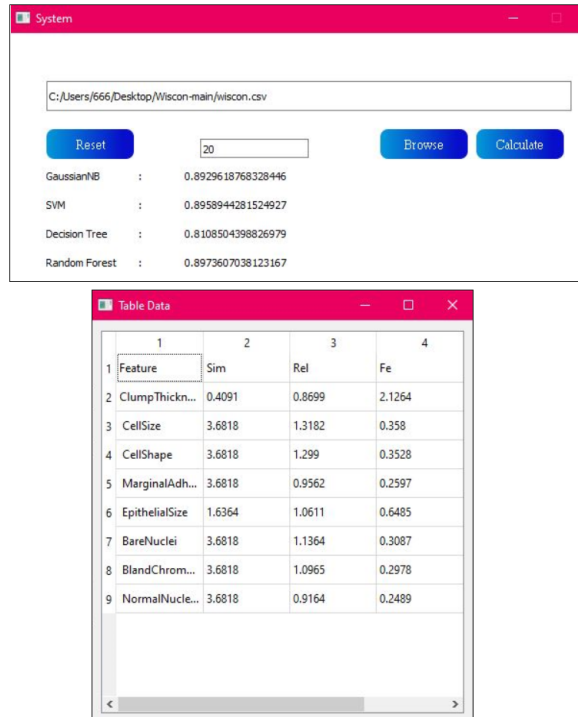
System

C:/Users/666/Desktop/Wiscon-main/wiscon.csv

Reset

20

Browse

Calculate

GaussianNB : 0.8929618768328446

SVM : 0.8958944281524927

Decision Tree : 0.8108504398826979

Random Forest : 0.8973607038123167

Table Data

| | 1 | 2 | 3 | 4 |
|---|---|---|---|---|
| 1 | Feature | Sim | Rel | Fe |
| 2 | ClumpThickn... | 0.4091 | 0.8699 | 2.1264 |
| 3 | CellSize | 3.6818 | 1.3182 | 0.358 |
| 4 | CellShape | 3.6818 | 1.299 | 0.3528 |
| 5 | MarginalAdh... | 3.6818 | 0.9562 | 0.2597 |
| 6 | EpithelialSize | 1.6364 | 1.0611 | 0.6485 |
| 7 | BareNuclei | 3.6818 | 1.1364 | 0.3087 |
| 8 | BlandChrom... | 3.6818 | 1.0965 | 0.2978 |
| 9 | NormalNucle... | 3.6818 | 0.9164 | 0.2489 |